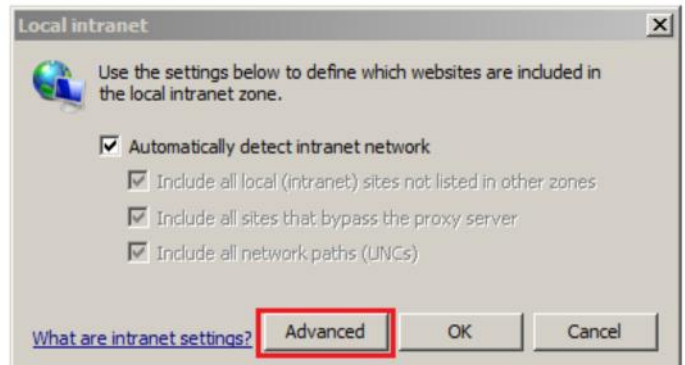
Local intranet

Use the settings below to define which websites are included in the local intranet zone.

Automatically detect intranet network

Include all local (intranet) sites not listed in other zones

Include all sites that bypass the proxy server

Include all network paths (UNCs)

What are intranet settings?

Advanced

OK

Cancel